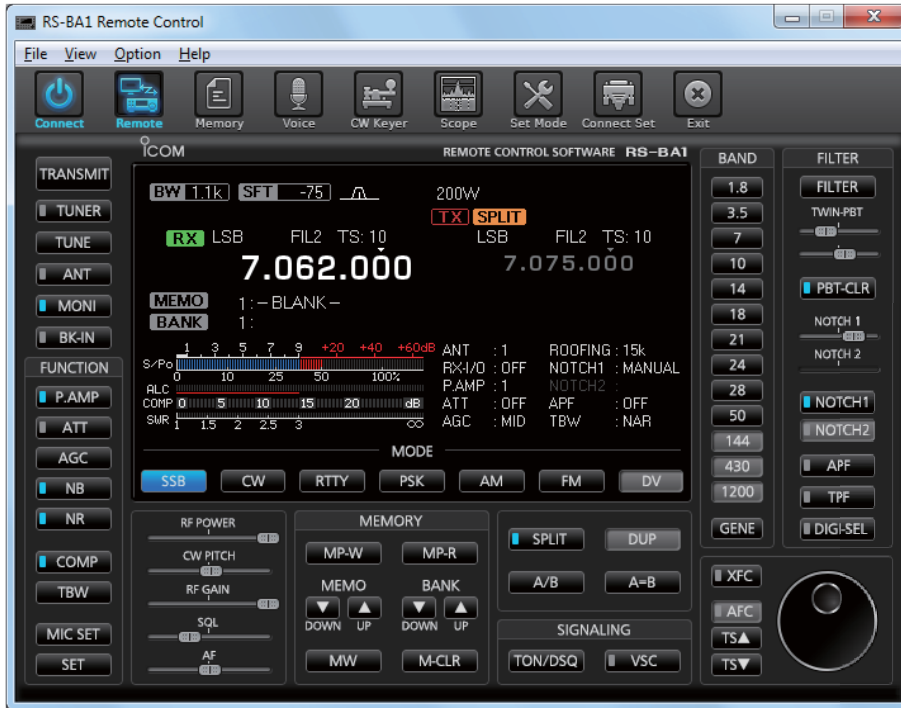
RS-BA1 Remote Control

File View Option Help

Connect Remote Memory Voice CW Keyer Scope Set Mode Connect Set Exit

ICOM REMOTE CONTROL SOFTWARE RS-BA1

TRANSMIT
TUNER
TUNE
ANT
MONI
BK-IN
FUNCTION
P.AMP
ATT
AGC
NB
NR
COMP
TBW
MIC SET
SET

BW 1.1k SFT -75 200W
TX SPLIT
RX LSB FIL2 TS: 10 LSB FIL2 TS: 10
7.062.000 7.075.000
MEMO 1: – BLANK –
BANK 1:

S/Po 1 3 5 7 9 +20 +40 +60dB
0 10 25 50 100%
ALC
COMP 0 5 10 15 20 dB
SWR 1 1.5 2 2.5 3 ∞

| ANT | : 1 | ROOFING | : 15k |
|---|---|---|---|
| RX-I/O | : OFF | NOTCH1 | : MANUAL |
| P.AMP | : 1 | NOTCH2 | : |
| ATT | : OFF | APF | : OFF |
| AGC | : MID | TBW | : NAR |

MODE
SSB CW RTTY PSK AM FM DV

BAND
1.8
3.5
7
10
14
18
21
24
28
50
144
430
1200
GENE

FILTER
FILTER
TWIN-PBT
PBT-CLR
NOTCH 1
NOTCH 2
NOTCH1
NOTCH2
APF
TPF
DIGI-SEL

RF POWER
CW PITCH
RF GAIN
SQL
AF

MEMORY
MP-W MP-R
MEMO BANK
DOWN UP DOWN UP
MW M-CLR

SPLIT DUP
A/B A=B
SIGNALING
TON/DSQ VSC

XFC
AFC
TS▲
TS▼